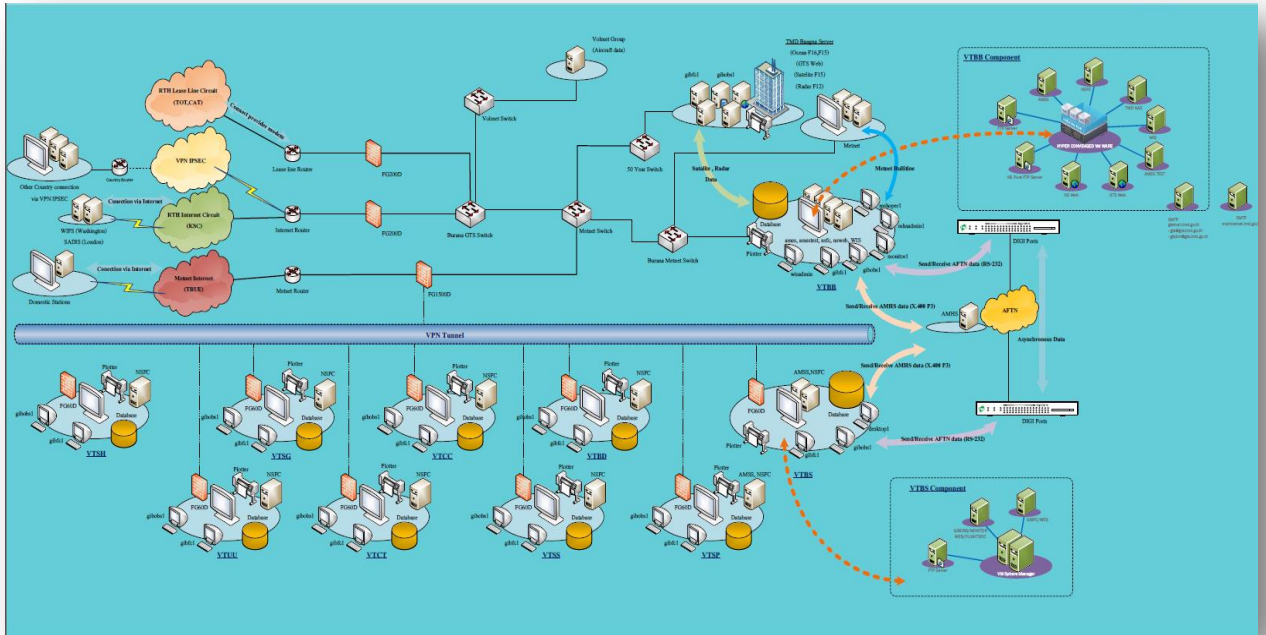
RTH Lease Line Circuit (TOT,CAT)

Connect provider modem

VPN IPSEC

Other Country connection via VPN IPSEC

Country Router

Lease line Router

FG200D

Conection via Internet

RTH Internet Circuit (KSC)

WIFS (Washington)
SADIS (London)

Internet Router

FG200D

Buraua GTS Switch

Volmet Switch

Volmet Group (Aircraft data)

50 Year Switch

Metnet Switch

Conection via Internet

Metnet Internet (TRUE)

Domestic Stations

Metnet Router

FG1500D

Burana Metnet Switch

TMD Burana Server
(Ocean F16,F15)
(GTS Web)
(Satelite F15)
(Radar F12)

gibdc1

gibdc1

Satelite , Radar Data

Metnet

Metnet Bulletins

Database

Plotter

asses, amssteif, sofi, nsweb, WIS

webadmin

gibdc1

gibdc1

gisbupper1

mhadmin1

monitor1

VTBB

VTBB Component

HYPER CONVERGED VM WARE

DIGI Ports

Send/Receive AFTN data (RS-232)

Send/Receive AMHS data (X.400 P3)

AMHS

AFTN

Asynchronous Data

Send/Receive AMHS data (X.400 P3)

DIGI Ports

Send/Receive AFTN data (RS-232)

VPN Tunnel

gibdc1 FG60D Plotter NSPC Database gibdc1 VTSH

gibdc1 FG60D Plotter NSPC Database gibdc1 VTSG

gibdc1 FG60D Plotter NSPC Database gibdc1 VTCC

gibdc1 FG60D Plotter NSPC Database gibdc1 VTBD

FG60D AMSS, NSPC Database Plotter gibdc1 gibdc1 desktop1 VTBS

gibdc1 FG60D Plotter NSPC Database gibdc1 VTUU

gibdc1 FG60D Plotter NSPC Database gibdc1 VTCT

gibdc1 FG60D Plotter NSPC Database gibdc1 VTSS

gibdc1 FG60D Plotter AMSS, NSPC Database gibdc1 VTSP

VTBS Component

VM Sphere Manager